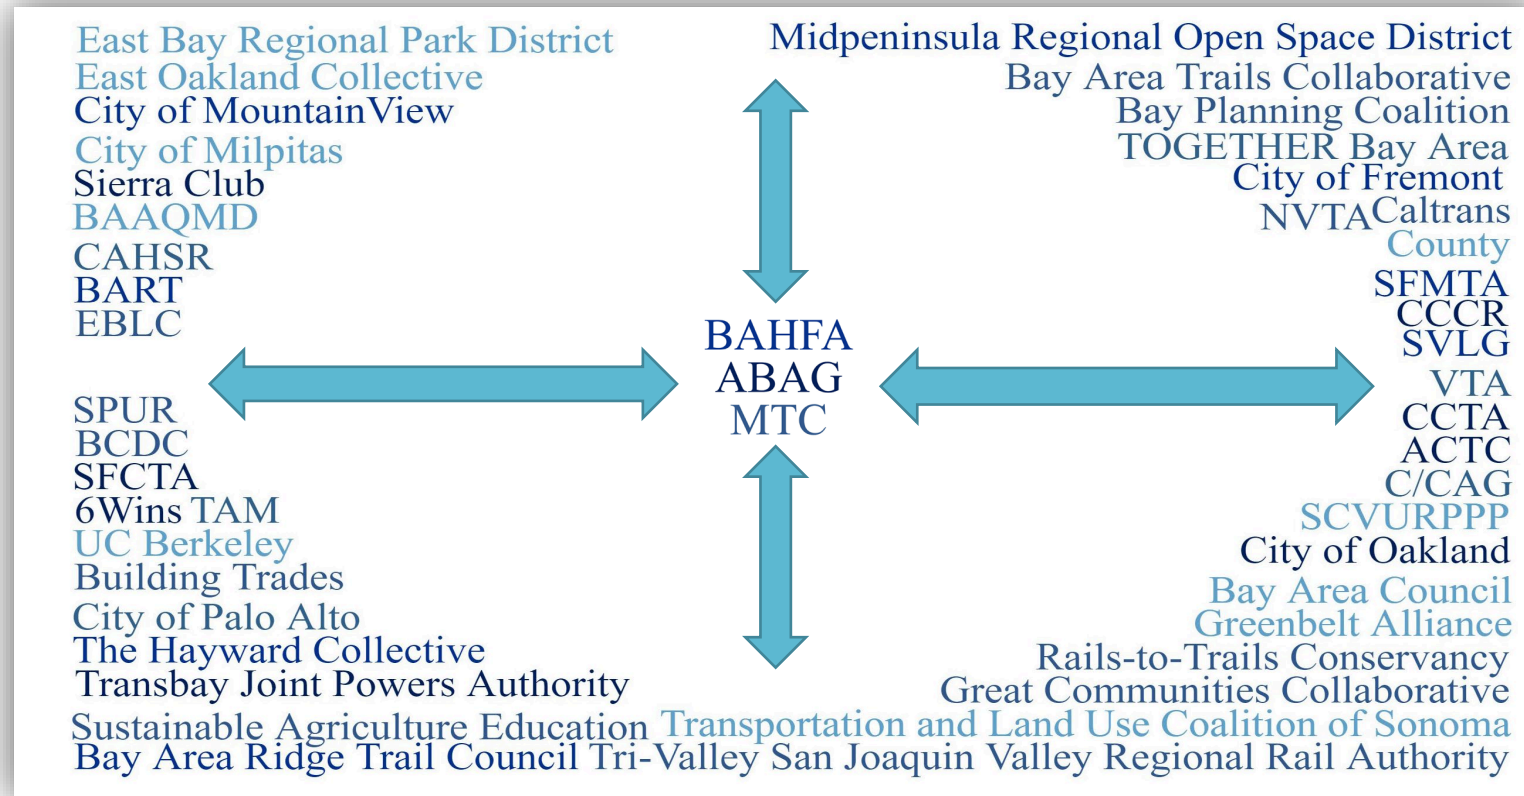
East Bay Regional Park District
East Oakland Collective
City of MountainView
City of Milpitas
Sierra Club
BAAQMD
CAHSR
BART
EBLC

SPUR
BCDC
SFCTA
6Wins TAM
UC Berkeley
Building Trades
City of Palo Alto
The Hayward Collective
Transbay Joint Powers Authority

Midpeninsula Regional Open Space District
Bay Area Trails Collaborative
Bay Planning Coalition
TOGETHER Bay Area
City of Fremont
NVTA Caltrans
County
SFMTA
CCCR
SVLG
VTA
CCTA
ACTC
C/CAG
SCVURPPP
City of Oakland
Bay Area Council
Greenbelt Alliance
Rails-to-Trails Conservancy
Great Communities Collaborative

BAHFA
ABAG
MTC

Sustainable Agriculture Education Transportation and Land Use Coalition of Sonoma
Bay Area Ridge Trail Council Tri-Valley San Joaquin Valley Regional Rail Authority